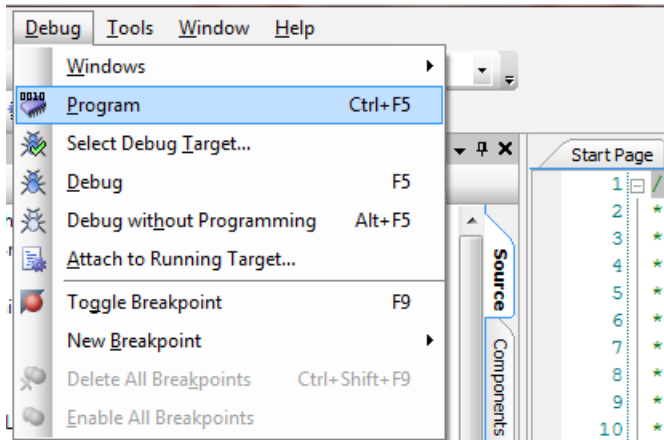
Debug Tools Window Help

Windows
Program Ctrl+F5
Select Debug Target...
Debug F5
Debug without Programming Alt+F5
Attach to Running Target...
Toggle Breakpoint F9
New Breakpoint
Delete All Breakpoints Ctrl+Shift+F9
Enable All Breakpoints

Source
Components

Start Page

1
2
3
4
5
6
7
8
9
10